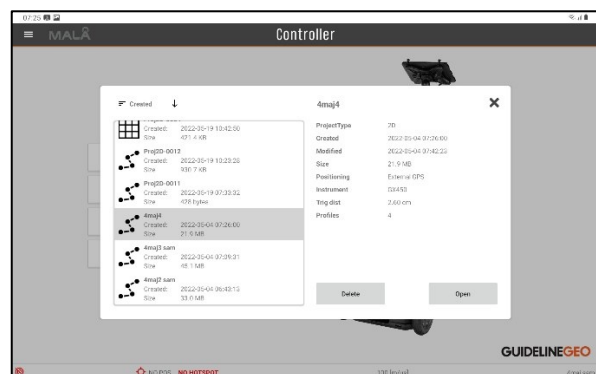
07:25

MALÅ

Controller

Created ↓

Created: 2022-05-19 10:42:50
Size: 421.4 KB

Proj20-0012
Created: 2022-05-19 10:23:28
Size: 930.7 KB

Proj20-0011
Created: 2022-05-19 07:33:32
Size: 428 bytes

4maj4
Created: 2022-05-04 07:26:00
Size: 21.9 MB

4maj3 sam
Created: 2022-05-04 07:09:31
Size: 45.1 MB

4maj2 sam
Created: 2022-05-04 06:43:15
Size: 33.6 MB

4maj4

| | |
|---|---|
| ProjectType | 2D |
| Created | 2022-05-04 07:26:00 |
| Modified | 2022-05-04 07:42:35 |
| Size | 21.9 MB |
| Positioning | External GPS |
| Instrument | 50453 |
| Trig dist | 2.60 cm |
| Profiles | 4 |

Delete

Open

GUIDELINEGEO

NO POS NO HOTSPOT

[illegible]